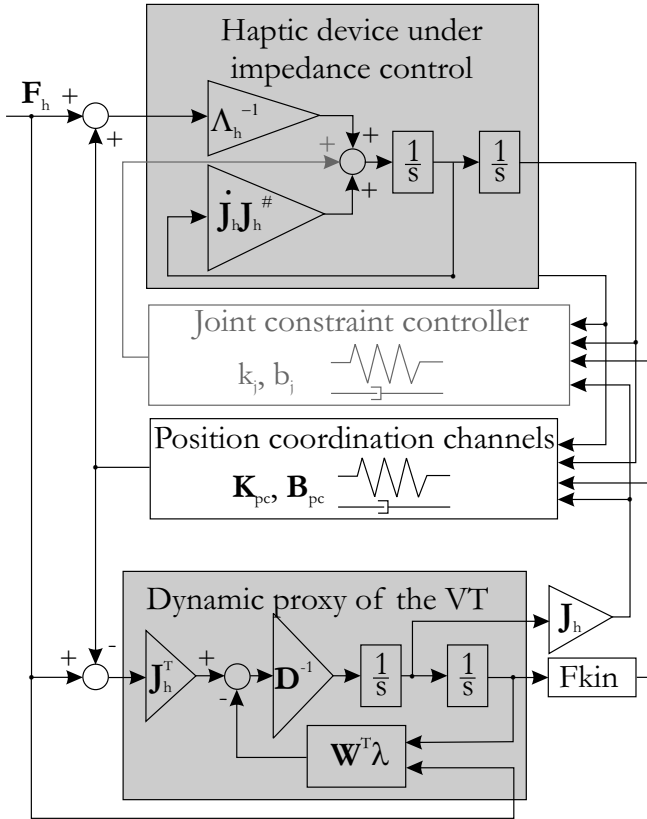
Haptic device under impedance control

$\mathbf{F}_h$ +

+

$\mathbf{\Lambda}_h^{-1}$

+

+

+

$\frac{1}{s}$

$\frac{1}{s}$

$\dot{\mathbf{J}}_h\mathbf{J}_h^{\#}$

Joint constraint controller

$k_j$, $b_j$

Position coordination channels

$\mathbf{K}_{pc}$, $\mathbf{B}_{pc}$

Dynamic proxy of the VT

$\mathbf{J}_h$

+

-

$\mathbf{J}_h^T$

+

-

$\mathbf{D}^{-1}$

$\frac{1}{s}$

$\frac{1}{s}$

Fkin

$\mathbf{W}^T\lambda$